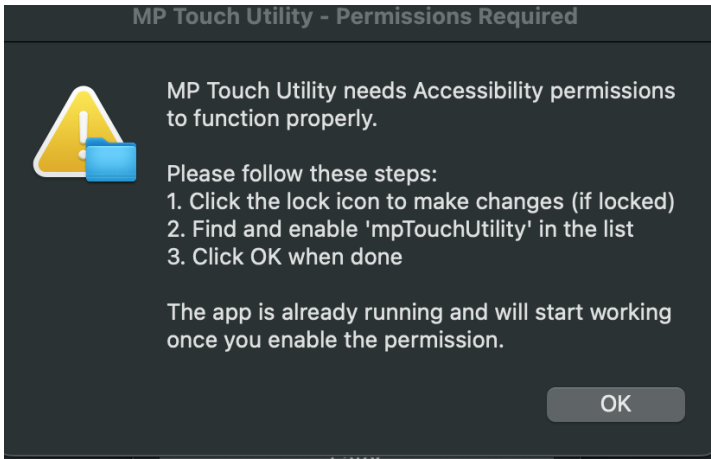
MP Touch Utility - Permissions Required

MP Touch Utility needs Accessibility permissions to function properly.

Please follow these steps:
1. Click the lock icon to make changes (if locked)
2. Find and enable 'mpTouchUtility' in the list
3. Click OK when done

The app is already running and will start working once you enable the permission.

OK